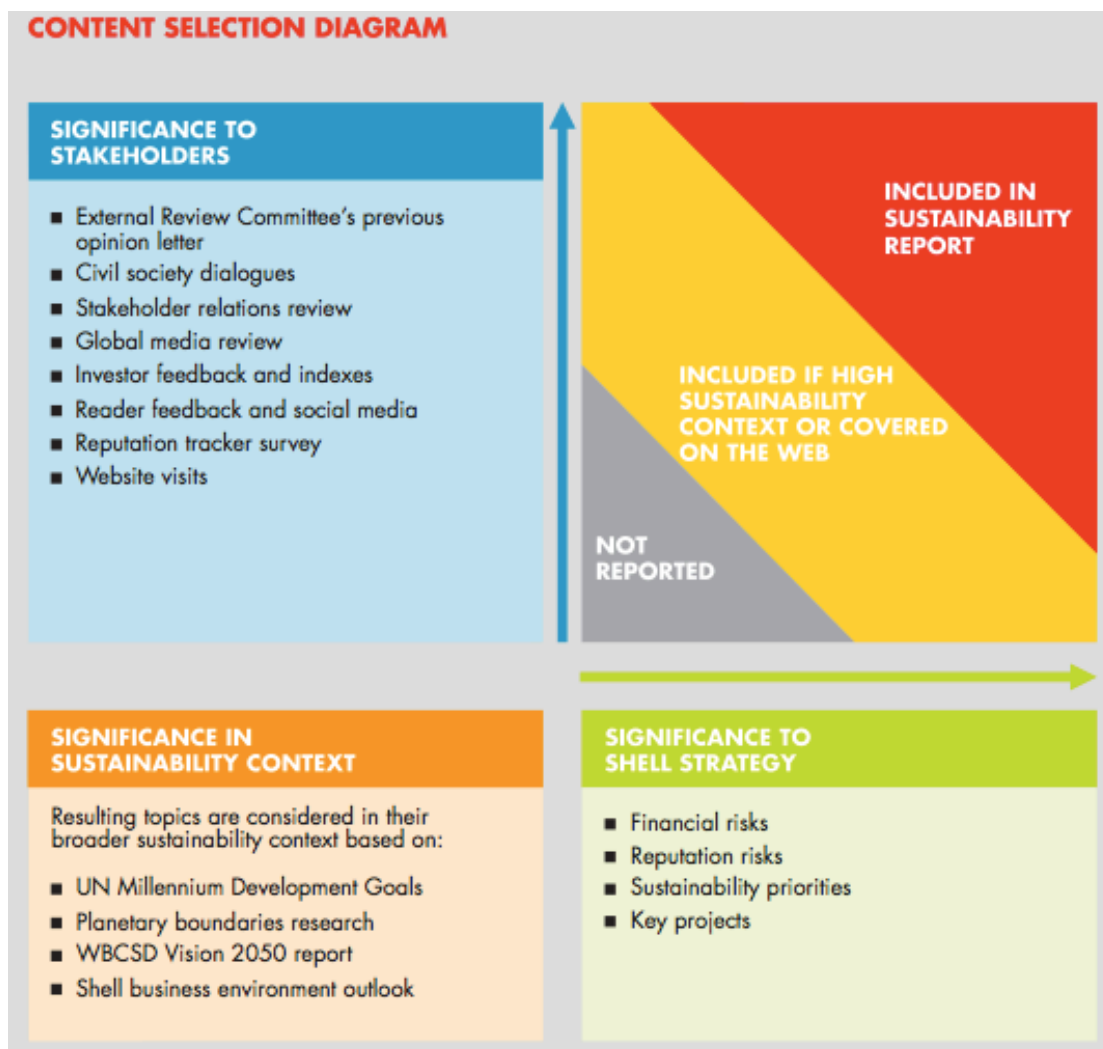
CONTENT SELECTION DIAGRAM

SIGNIFICANCE TO STAKEHOLDERS

- External Review Committee's previous opinion letter
- Civil society dialogues
- Stakeholder relations review
- Global media review
- Investor feedback and indexes
- Reader feedback and social media
- Reputation tracker survey
- Website visits

INCLUDED IN SUSTAINABILITY REPORT

INCLUDED IF HIGH SUSTAINABILITY CONTEXT OR COVERED ON THE WEB

NOT REPORTED

SIGNIFICANCE IN SUSTAINABILITY CONTEXT

Resulting topics are considered in their broader sustainability context based on:

- UN Millennium Development Goals
- Planetary boundaries research
- WBCSD Vision 2050 report
- Shell business environment outlook

SIGNIFICANCE TO SHELL STRATEGY

- Financial risks
- Reputation risks
- Sustainability priorities
- Key projects